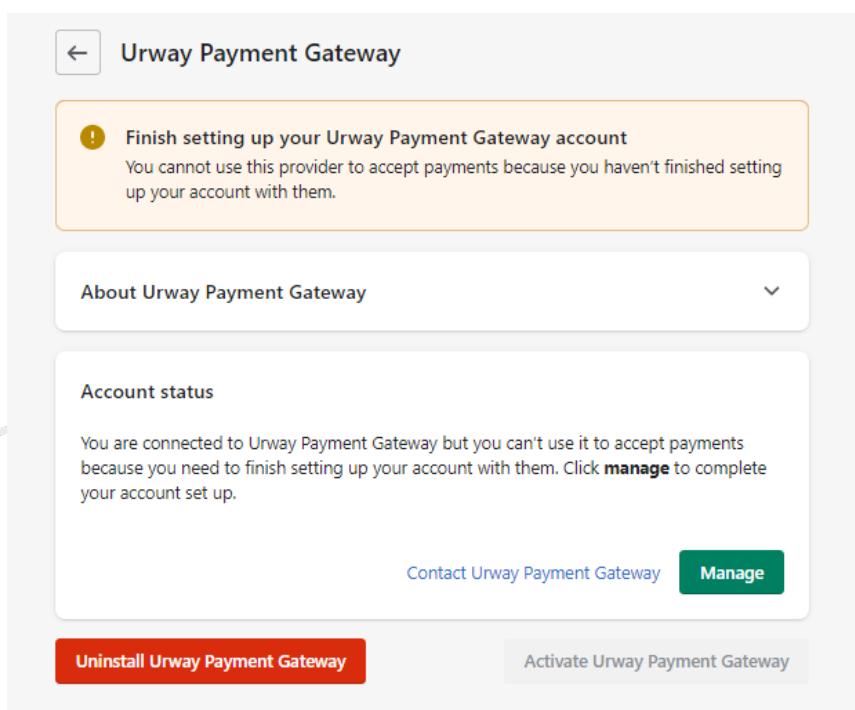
Urway Payment Gateway

Finish setting up your Urway Payment Gateway account
You cannot use this provider to accept payments because you haven't finished setting up your account with them.

About Urway Payment Gateway

Account status

You are connected to Urway Payment Gateway but you can't use it to accept payments because you need to finish setting up your account with them. Click **manage** to complete your account set up.

Contact Urway Payment Gateway
Manage

Uninstall Urway Payment Gateway
Activate Urway Payment Gateway